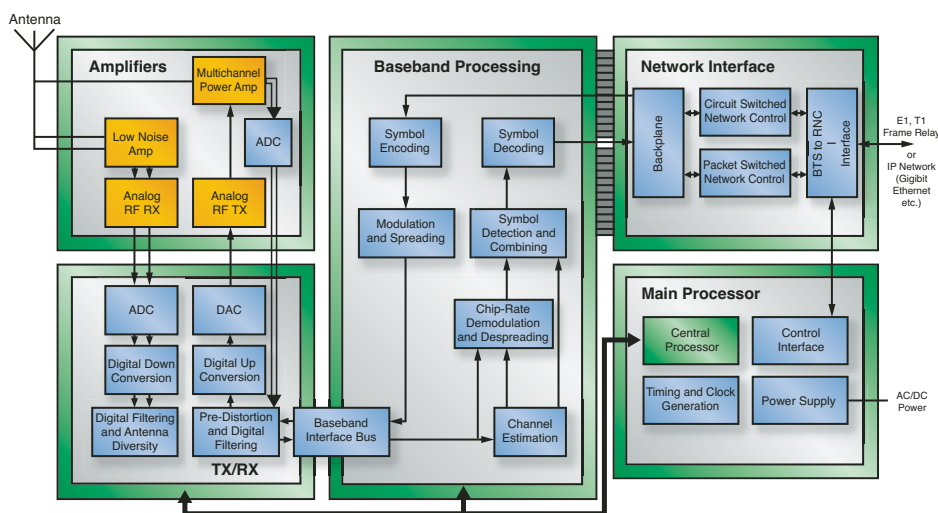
Antenna

Amplifiers

Multichannel Power Amp

Low Noise Amp

ADC

Analog RF RX

Analog RF TX

ADC

DAC

Digital Down Conversion

Digital Up Conversion

Digital Filtering and Antenna Diversity

Pre-Distortion and Digital Filtering

TX/RX

Baseband Processing

Symbol Encoding

Symbol Decoding

Modulation and Spreading

Symbol Detection and Combining

Chip-Rate Demodulation and Despreading

Baseband Interface Bus

Channel Estimation

Network Interface

Backplane

Circuit Switched Network Control

Packet Switched Network Control

BTS to RNC I Interface

E1, T1 Frame Relay or IP Network (Gigibit Ethernet etc.)

Main Processor

Central Processor

Control Interface

Timing and Clock Generation

Power Supply

AC/DC Power